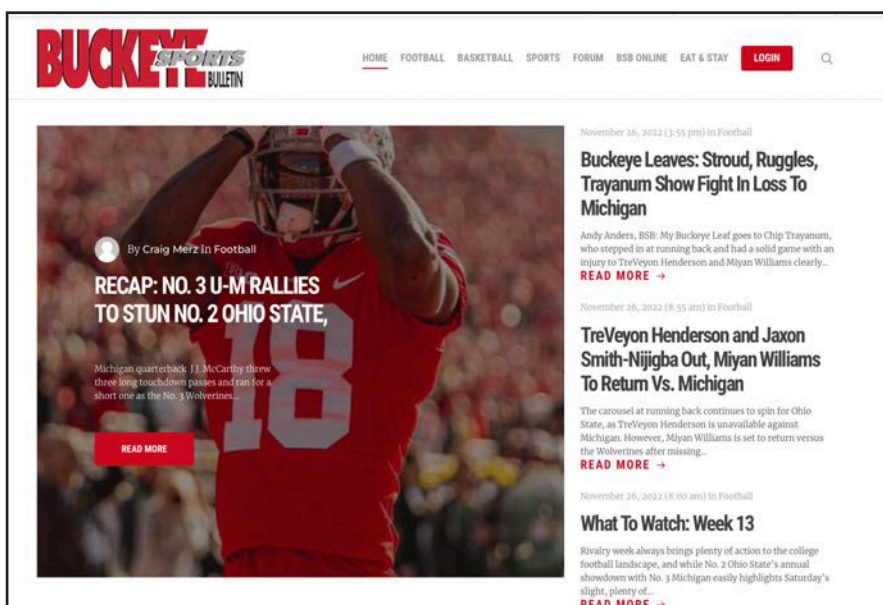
BUCKEYE SPORTS BULLETIN

HOME FOOTBALL BASKETBALL SPORTS FORUM BSB ONLINE EAT & STAY LOGIN

By Craig Merz In Football

RECAP: NO. 3 U-M RALLIES TO STUN NO. 2 OHIO STATE,

Michigan quarterback J.J. McCarthy threw three long touchdown passes and ran for a short one as the No. 3 Wolverines...

READ MORE

November 26, 2022 (3:55 pm) in Football

Buckeye Leaves: Stroud, Ruggles, Trayanum Show Fight In Loss To Michigan

Andy Anders, BSB: My Buckeye Leaf goes to Chip Trayanum, who stepped in at running back and had a solid game with an injury to TreVeyon Henderson and Miyan Williams clearly...

READ MORE →

November 26, 2022 (8:55 am) in Football

TreVeyon Henderson and Jaxon Smith-Njigba Out, Miyan Williams To Return Vs. Michigan

The carousel at running back continues to spin for Ohio State, as TreVeyon Henderson is unavailable against Michigan. However, Miyan Williams is set to return versus the Wolverines after missing...

READ MORE →

November 26, 2022 (8:00 am) in Football

What To Watch: Week 13

Rivalry week always brings plenty of action to the college football landscape, and while No. 2 Ohio State's annual showdown with No. 3 Michigan easily highlights Saturday's slight, plenty of...

READ MORE →